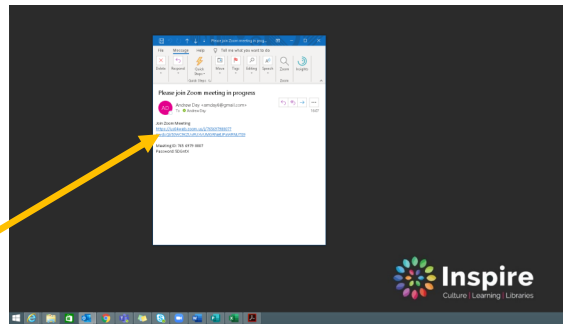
Please join Zoom meeting in prog...

File Message Help Tell me what you want to do

Delete Respond Quick Steps Move Tags Editing Speech Zoom Insights

Quick Steps Zoom

Please join Zoom meeting in progress

AD Andrew Day <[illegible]@gmail.com>

To Andrew Day

Join Zoom Meeting
https://us04web.zoom.us/j/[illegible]
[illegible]

Meeting ID: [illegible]
Password: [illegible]

Inspire
Culture | Learning | Libraries